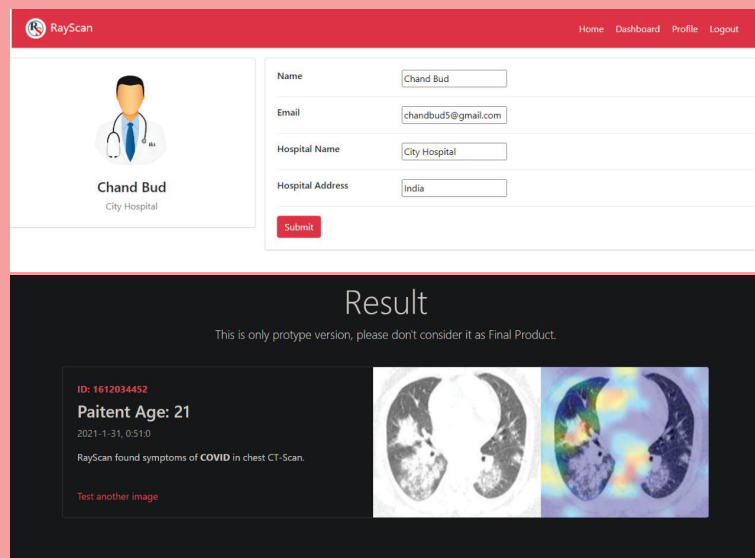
RayScan

Home Dashboard Profile Logout

Chand Bud

City Hospital

| | |
|---|---|
| Name | Chand Bud |
| Email | chandbud5@gmail.com |
| Hospital Name | City Hospital |
| Hospital Address | India |

Submit

Result

This is only protype version, please don't consider it as Final Product.

ID: 1612034452

Paitent Age: 21

2021-1-31, 0:51:0

RayScan found symptoms of **COVID** in chest CT-Scan.

Test another image